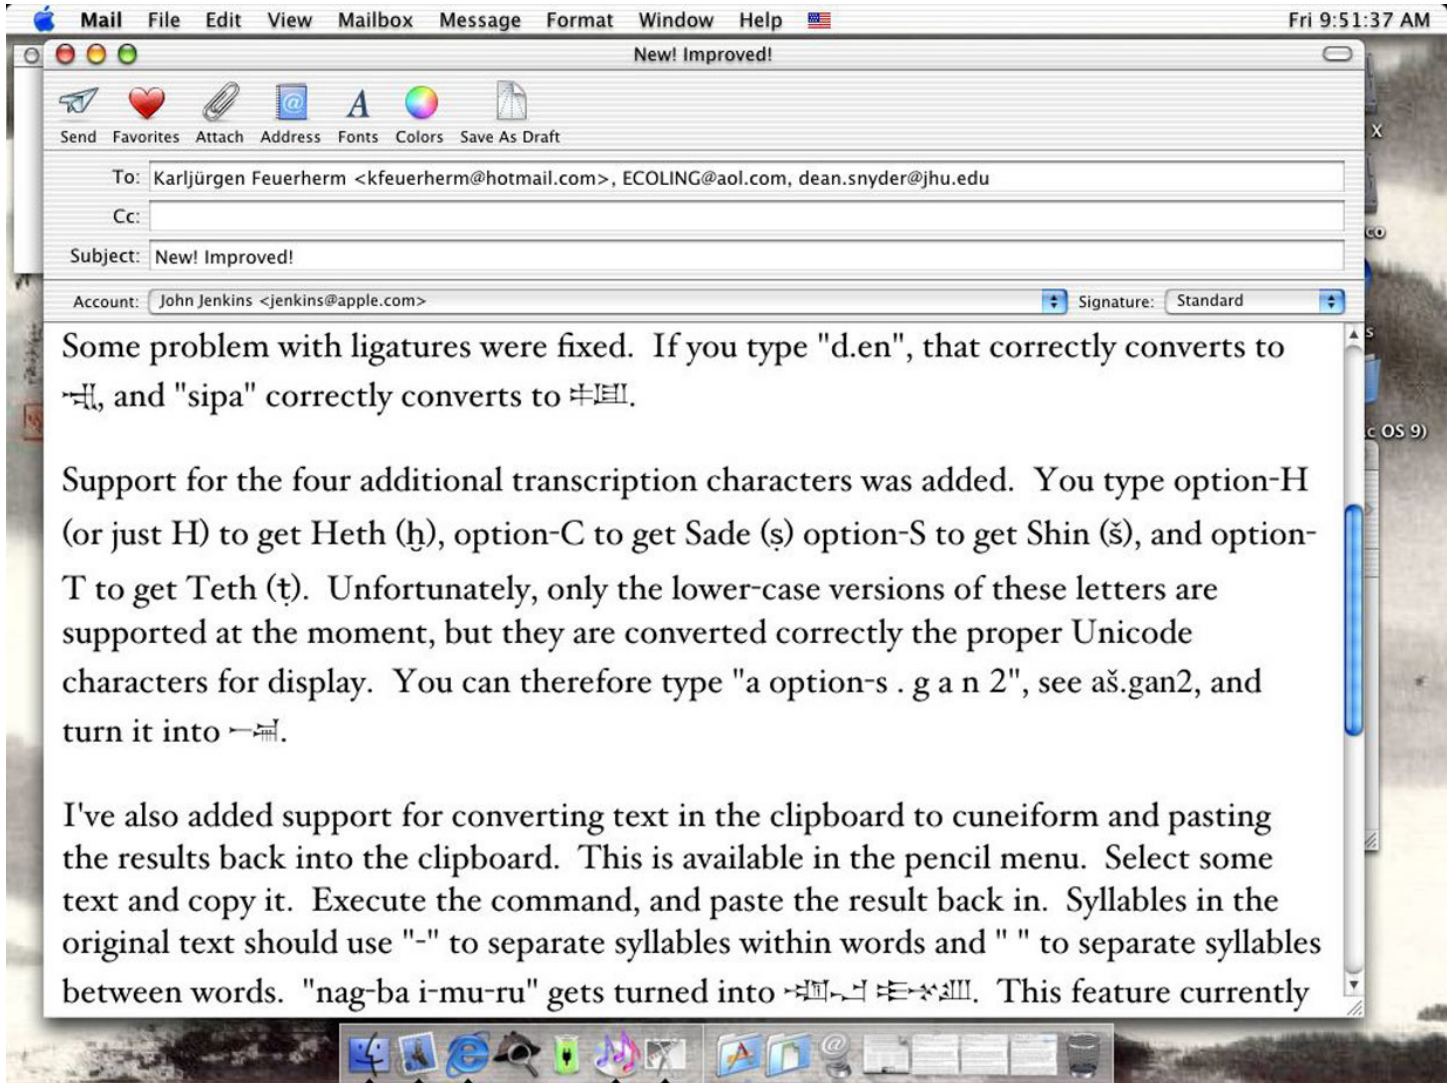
Mail File Edit View Mailbox Message Format Window Help Fri 9:51:37 AM

New! Improved!

Send Favorites Attach Address Fonts Colors Save As Draft

To: Karljürgen Feuerherm <kfeuerherm@hotmail.com>, ECOLING@aol.com, dean.snyder@jhu.edu

Cc:

Subject: New! Improved!

Account: John Jenkins <jenkins@apple.com> Signature: Standard

Some problem with ligatures were fixed. If you type "d.en", that correctly converts to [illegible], and "sipa" correctly converts to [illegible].

Support for the four additional transcription characters was added. You type option-H (or just H) to get Heth (ḫ), option-C to get Sade (ṣ) option-S to get Shin (š), and option-T to get Teth (ṭ). Unfortunately, only the lower-case versions of these letters are supported at the moment, but they are converted correctly the proper Unicode characters for display. You can therefore type "a option-s . g a n 2", see aš.gan2, and turn it into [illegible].

I've also added support for converting text in the clipboard to cuneiform and pasting the results back into the clipboard. This is available in the pencil menu. Select some text and copy it. Execute the command, and paste the result back in. Syllables in the original text should use "-" to separate syllables within words and " " to separate syllables between words. "nag-ba i-mu-ru" gets turned into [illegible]. This feature currently

X

co

s

c OS 9)